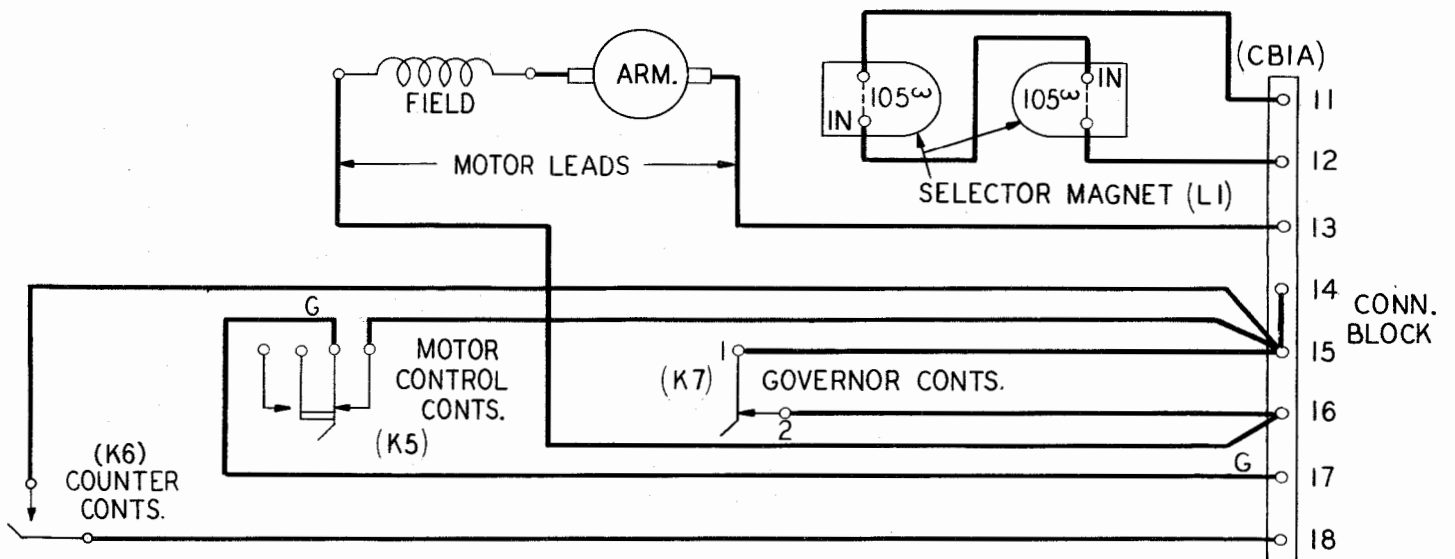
(CBIA)

FIELD

ARM.

IN

$105^{\omega}$

$105^{\omega}$

IN

11

12

MOTOR LEADS

SELECTOR MAGNET (L1)

13

14

CONN. BLOCK

G

MOTOR CONTROL CONTS.

(K5)

1

(K7)

GOVERNOR CONTS.

2

15

16

G

17

(K6) COUNTER CONTS.

18